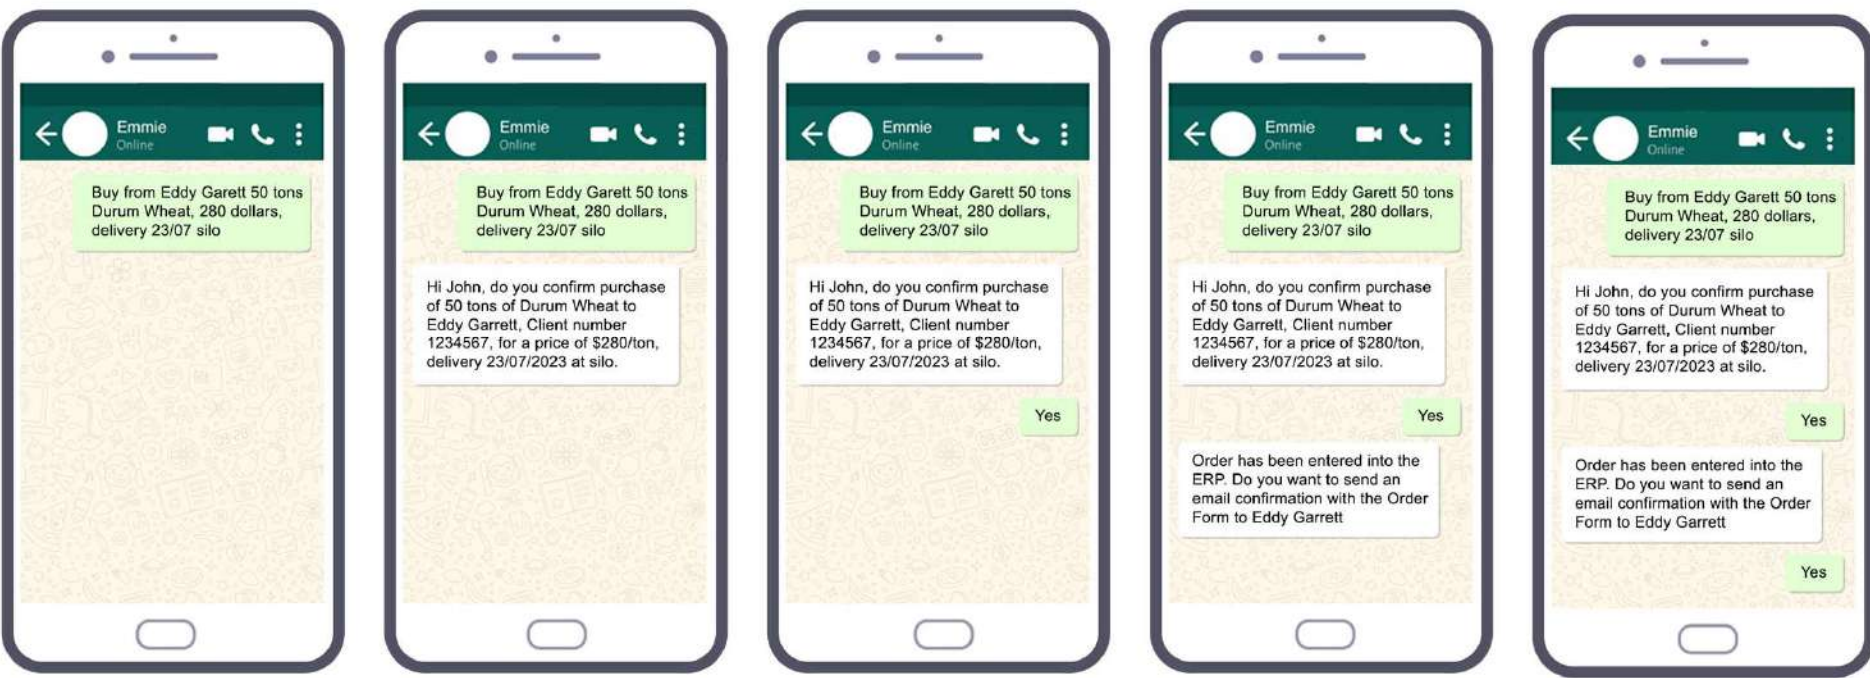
Emmie
Online

Buy from Eddy Garett 50 tons Durum Wheat, 280 dollars, delivery 23/07 silo

Emmie
Online

Buy from Eddy Garett 50 tons Durum Wheat, 280 dollars, delivery 23/07 silo

Hi John, do you confirm purchase of 50 tons of Durum Wheat to Eddy Garrett, Client number 1234567, for a price of $280/ton, delivery 23/07/2023 at silo.

Emmie
Online

Buy from Eddy Garett 50 tons Durum Wheat, 280 dollars, delivery 23/07 silo

Hi John, do you confirm purchase of 50 tons of Durum Wheat to Eddy Garrett, Client number 1234567, for a price of $280/ton, delivery 23/07/2023 at silo.

Yes

Emmie
Online

Buy from Eddy Garett 50 tons Durum Wheat, 280 dollars, delivery 23/07 silo

Hi John, do you confirm purchase of 50 tons of Durum Wheat to Eddy Garrett, Client number 1234567, for a price of $280/ton, delivery 23/07/2023 at silo.

Yes

Order has been entered into the ERP. Do you want to send an email confirmation with the Order Form to Eddy Garrett

Emmie
Online

Buy from Eddy Garett 50 tons Durum Wheat, 280 dollars, delivery 23/07 silo

Hi John, do you confirm purchase of 50 tons of Durum Wheat to Eddy Garrett, Client number 1234567, for a price of $280/ton, delivery 23/07/2023 at silo.

Yes

Order has been entered into the ERP. Do you want to send an email confirmation with the Order Form to Eddy Garrett

Yes